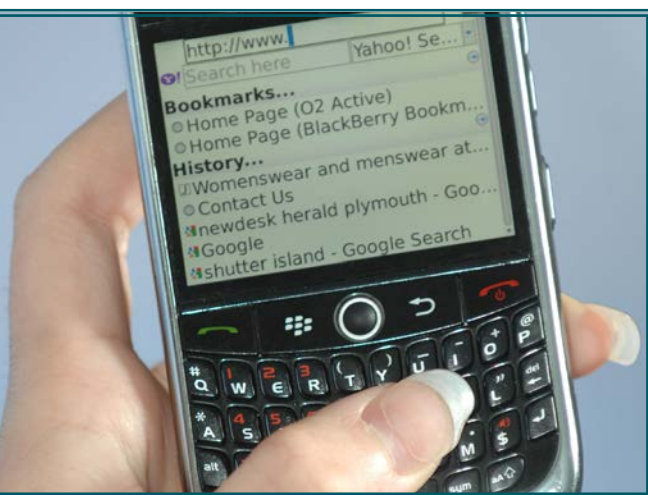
http://www.
Yahoo! Se...
Search here
Bookmarks...
Home Page (O2 Active)
Home Page (BlackBerry Bookm...
History...
Womenswear and menswear at...
Contact Us
newdesk herald plymouth - Goo...
Google
shutter island - Google Search
Q W 1 E 2 R 3 T ( Y ) U _ I - O + P @
A * S 4 D 5 F 6 L "
alt Z 7 X 8 C 9 M . $
sym aA